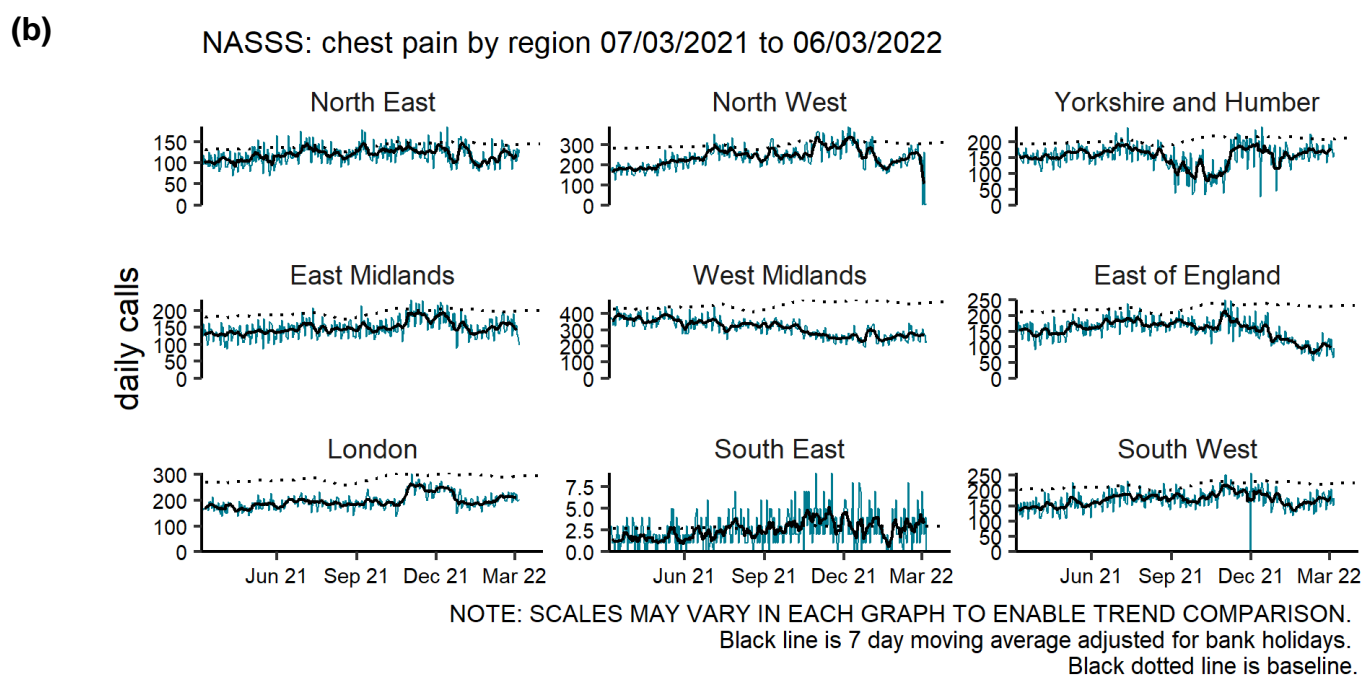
(b)

NASSS: chest pain by region 07/03/2021 to 06/03/2022

daily calls

North East
150
100
50
0

North West
300
200
100
0

Yorkshire and Humber
200
150
100
50
0

East Midlands
200
150
100
50
0

West Midlands
400
300
200
100
0

East of England
250
200
150
100
50
0

London
300
200
100
0
Jun 21 Sep 21 Dec 21 Mar 22

South East
7.5
5.0
2.5
0.0
Jun 21 Sep 21 Dec 21 Mar 22

South West
250
200
150
100
50
0
Jun 21 Sep 21 Dec 21 Mar 22

NOTE: SCALES MAY VARY IN EACH GRAPH TO ENABLE TREND COMPARISON.
Black line is 7 day moving average adjusted for bank holidays.
Black dotted line is baseline.